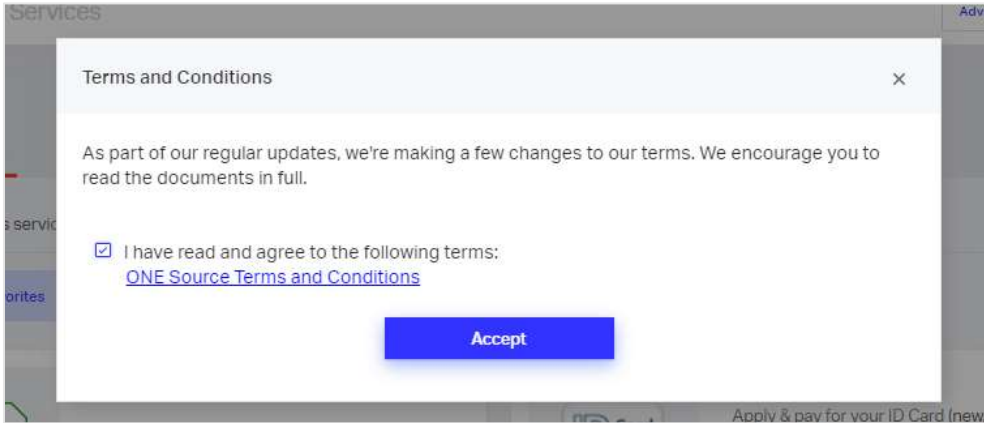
Services

Adv

Terms and Conditions

×

As part of our regular updates, we're making a few changes to our terms. We encourage you to read the documents in full.

s servic

☑ I have read and agree to the following terms:
ONE Source Terms and Conditions

orites

Accept

Apply & pay for your ID Card (new